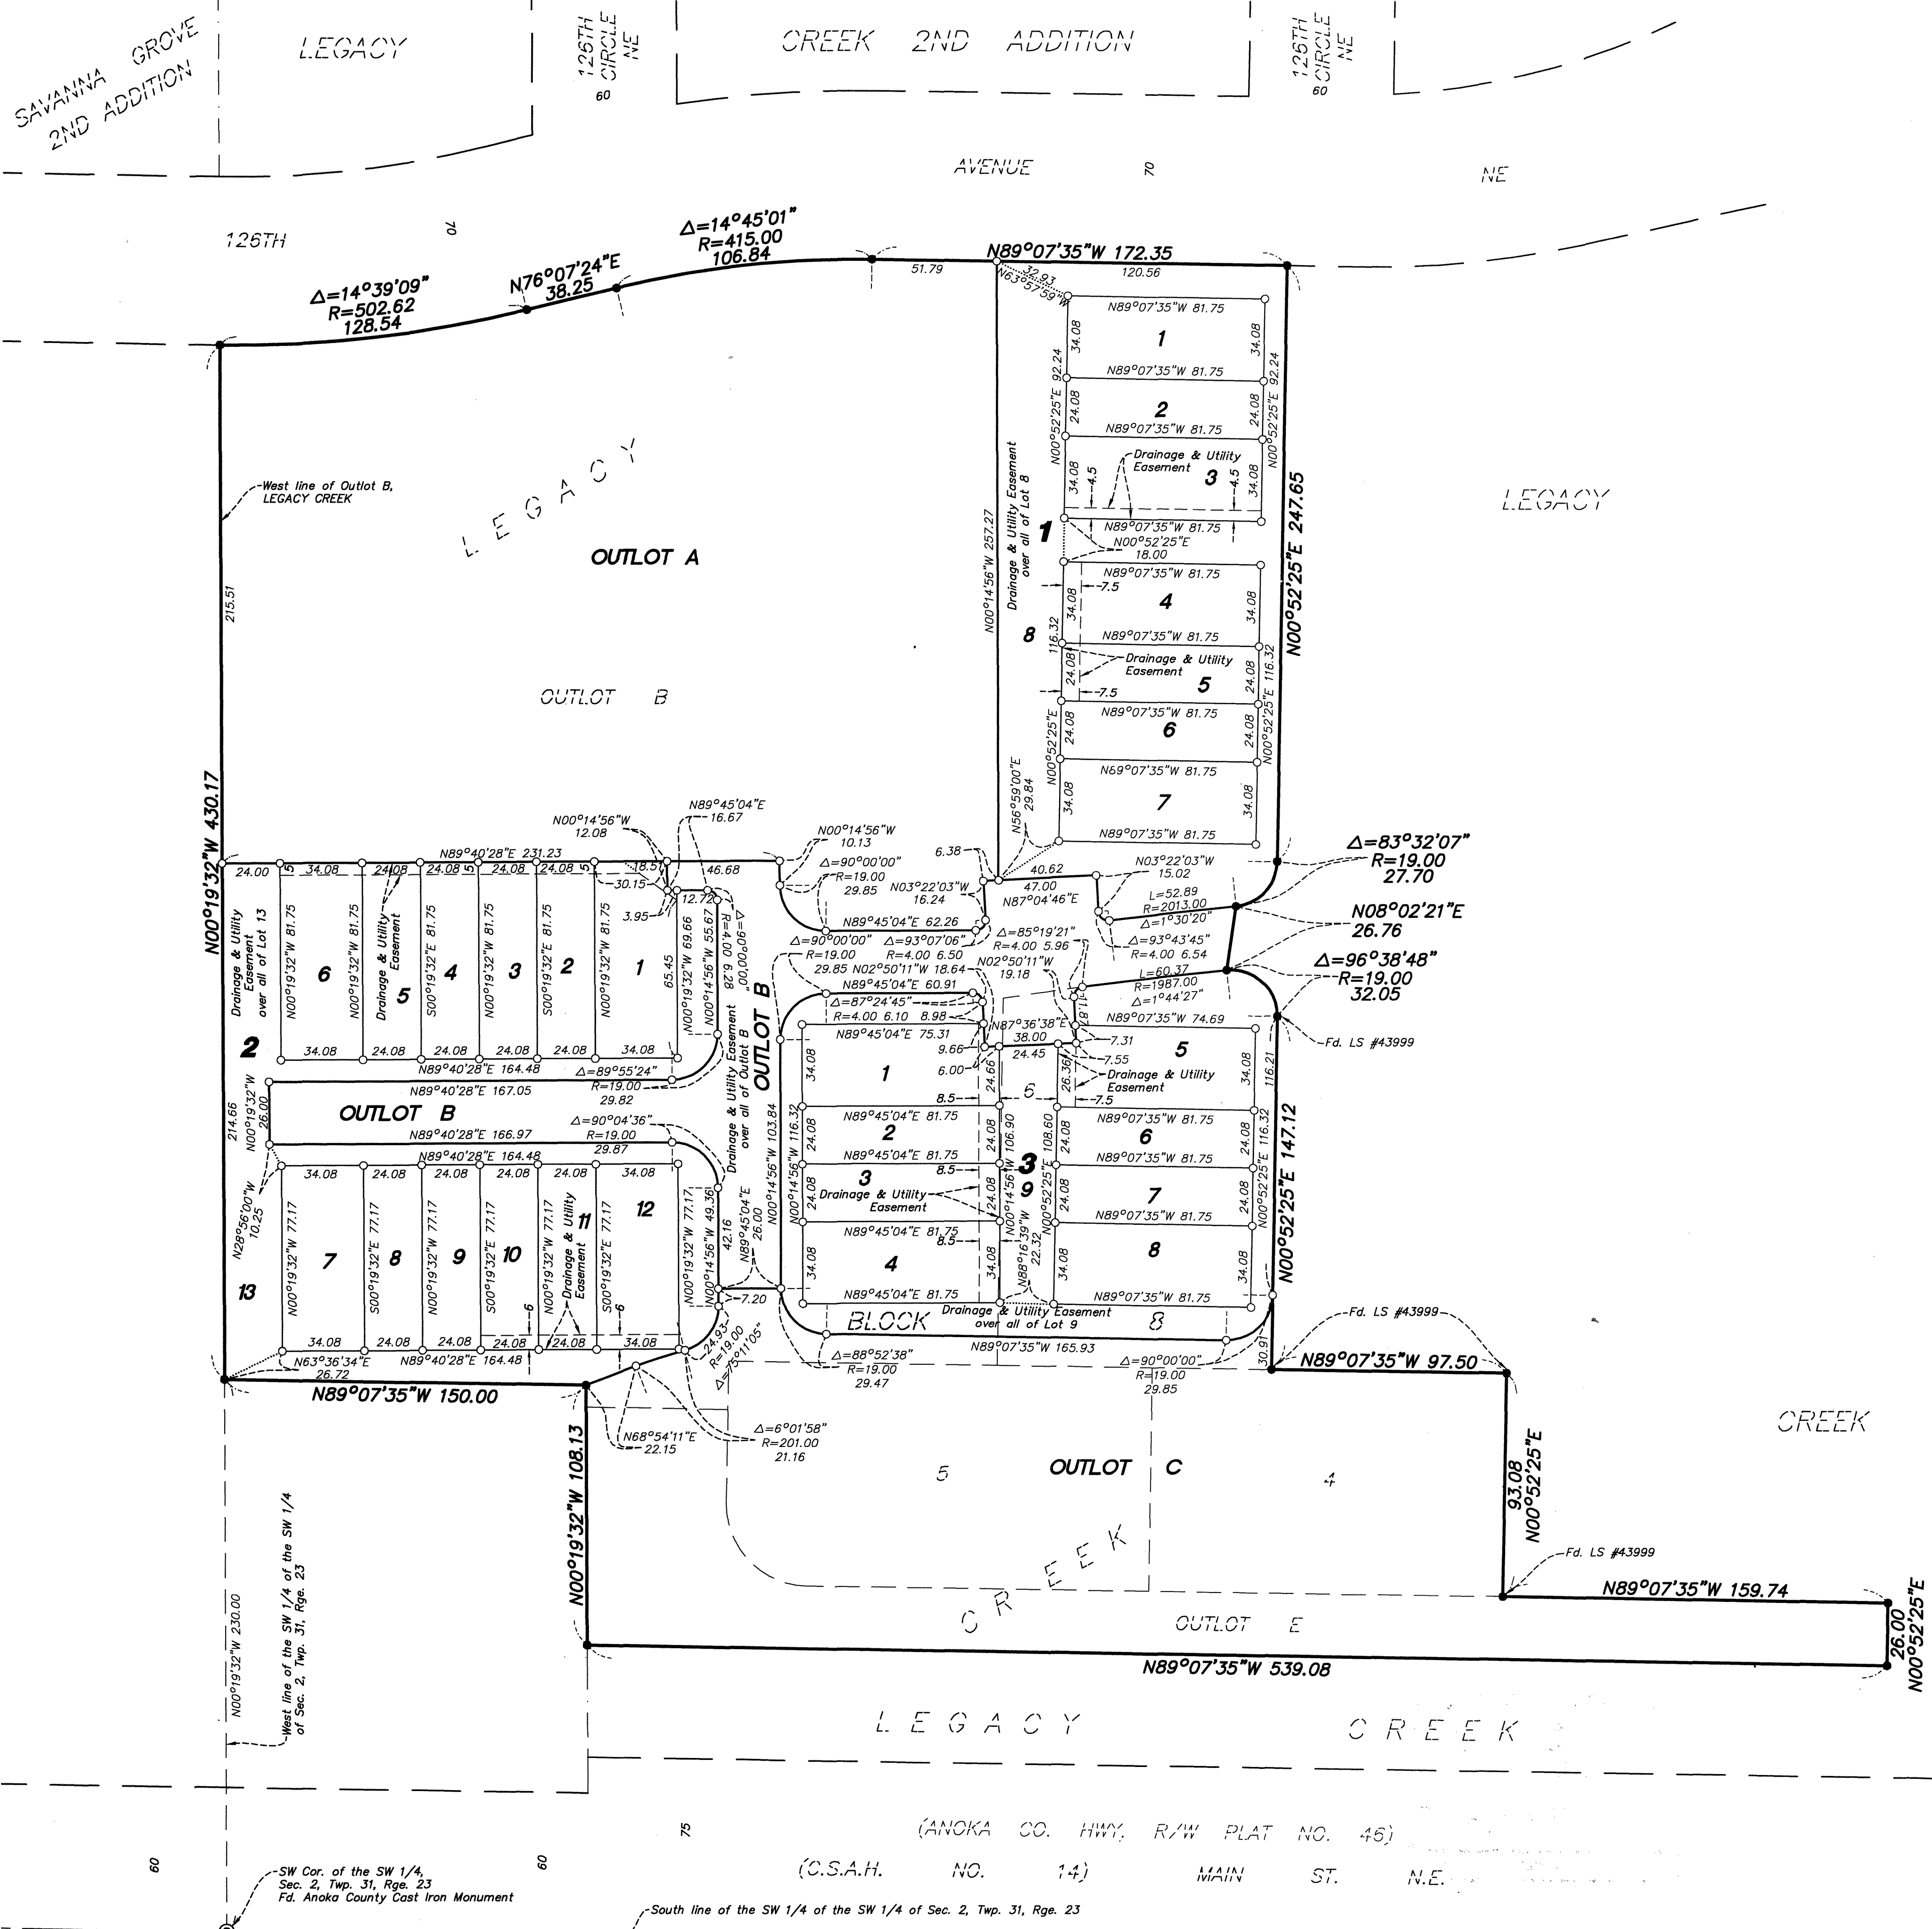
SAVANNA GROVE 2ND ADDITION

LEGACY

126TH CIRCLE NE
60

CREEK 2ND ADDITION

126TH CIRCLE NE
60

AVENUE 70 NE

126TH 70

$\Delta=14°45'01"$
R=415.00
106.84

$\Delta=14°39'09"$
R=502.62
128.54

N76°07'24"E
38.25

51.79

N89°07'35"W 172.35
120.56
32.93
N63°57'59"W

West line of Outlot B, LEGACY CREEK

LEGACY

OUTLOT A

OUTLOT B

215.51

N00°19'32"W 430.17

N00°14'56"W 257.27

Drainage & Utility Easement over all of Lot 8

1

8

N89°07'35"W 81.75
1
34.08 34.08
92.24 92.24
N89°07'35"W 81.75
2
24.08 24.08
N00°52'25"E N00°52'25"E
N89°07'35"W 81.75
Drainage & Utility Easement
3
34.08 4.5 4.5 34.08
N89°07'35"W 81.75
N00°52'25"E
18.00
N89°07'35"W 81.75
7.5
4
34.08 34.08
116.32
N89°07'35"W 81.75
Drainage & Utility Easement
5
24.08 24.08
7.5
N89°07'35"W 81.75
6
N00°52'25"E 24.08 24.08 N00°52'25"E 116.32
N69°07'35"W 81.75
7
34.08 34.08
N89°07'35"W 81.75

N00°52'25"E 247.65

LEGACY

N56°59'00"E
29.84

6.38
40.62
47.00
N87°04'46"E
N03°22'03"W
15.02

$\Delta=83°32'07"$
R=19.00
27.70

L=52.89
R=2013.00
$\Delta=1°30'20"$

N08°02'21"E
26.76

$\Delta=93°43'45"$
R=4.00 6.54

$\Delta=96°38'48"$
R=19.00
32.05

L=60.37
R=1987.00
$\Delta=1°44'27"$

N00°14'56"W
12.08

N89°45'04"E
16.67

N00°14'56"W
10.13

$\Delta=90°00'00"$
R=19.00
29.85

N03°22'03"W
16.24

N89°45'04"E 62.26

N89°40'28"E 231.23
24.00 5 34.08 24.08 24.08 5 24.08 24.08 5
18.5
30.15
3.95
46.68
12.72

Drainage & Utility Easement over all of Lot 13

6 5 4 3 2 1
N00°19'32"W 81.75
N00°19'32"W 81.75
Drainage & Utility Easement
S00°19'32"E 81.75
N00°19'32"W 81.75
S00°19'32"E 81.75
N00°19'32"W 81.75
N00°19'32"W 69.66
N00°14'56"W 55.67
65.45
$\Delta=90°00'00"$
R=4.00 6.28

34.08 24.08 24.08 24.08 24.08 34.08

2

$\Delta=89°55'24"$
R=19.00
29.82

Drainage & Utility Easement over all of Outlot B

OUTLOT B

$\Delta=90°00'00"$
R=19.00
29.85

$\Delta=93°07'06"$
R=4.00 6.50

N02°50'11"W 18.64

$\Delta=85°19'21"$
R=4.00 5.96

N02°50'11"W
19.18

$\Delta=87°24'45"$
R=4.00 6.10 8.98

N89°45'04"E 60.91

N87°36'38"E
38.00
24.45

9.66
6.00

N89°45'04"E 75.31

1

34.08

N89°07'35"W 74.69

5

7.31
7.55
Drainage & Utility Easement
7.5

34.08

116.21

Fd. LS #43999

214.66
N00°19'32"W
26.00

N89°40'28"E 167.05

OUTLOT B

N89°40'28"E 166.97

$\Delta=90°04'36"$
R=19.00
29.87

N89°40'28"E 164.48

34.08 24.08 24.08 24.08 24.08 34.08

N28°56'00"W
10.25

13

7 8 9 10 11 12

N00°19'32"W 77.17
S00°19'32"E 77.17
N00°19'32"W 77.17
S00°19'32"E 77.17
N00°19'32"W 77.17
Drainage & Utility Easement
S00°19'32"E 77.17
N00°19'32"W 77.17
N00°14'56"W 49.36
6 6

34.08 24.08 24.08 24.08 24.08 34.08

N63°36'34"E
26.72

N89°40'28"E 164.48

N89°07'35"W 150.00

42.16
N89°45'04"E
26.00

7.20

N00°14'56"W 103.84
N00°14'56"W 116.32

N89°45'04"E 81.75
2
24.08 24.08
8.5
N89°45'04"E 81.75
3
Drainage & Utility Easement
8.5
N89°45'04"E 81.75
4
34.08 34.08
8.5
N89°45'04"E 81.75

24.66
6
106.90
N00°14'56"W
9
N88°16'39"W
22.32

3

108.60
N00°52'25"E

26.36

N89°07'35"W 81.75
6
24.08 24.08
N89°07'35"W 81.75
7
24.08 24.08
N89°07'35"W 81.75
8
34.08 34.08
N89°07'35"W 81.75

N00°52'25"E 116.32

N00°52'25"E 147.12

BLOCK

Drainage & Utility Easement over all of Lot 9

8

N89°07'35"W 165.93

Fd. LS #43999

30.91

N89°07'35"W 97.50

$\Delta=88°52'38"$
R=19.00
29.47

$\Delta=90°00'00"$
R=19.00
29.85

24.93
R=19.00
$\Delta=75°11'05"$

N68°54'11"E
22.15

$\Delta=6°01'58"$
R=201.00
21.16

5

OUTLOT C

4

CREEK

93.08
N00°52'25"E

Fd. LS #43999

N89°07'35"W 159.74

N00°19'32"W 108.13

N00°19'32"W 230.00

West line of the SW 1/4 of the SW 1/4 of Sec. 2, Twp. 31, Rge. 23

CREEK

OUTLOT E

26.00
N00°52'25"E

N89°07'35"W 539.08

LEGACY CREEK

60 60 75

(ANOKA CO. HWY. R/W PLAT NO. 46)

(C.S.A.H. NO. 14) MAIN ST. N.E.

SW Cor. of the SW 1/4, Sec. 2, Twp. 31, Rge. 23
Fd. Anoka County Cast Iron Monument

South line of the SW 1/4 of the SW 1/4 of Sec. 2, Twp. 31, Rge. 23